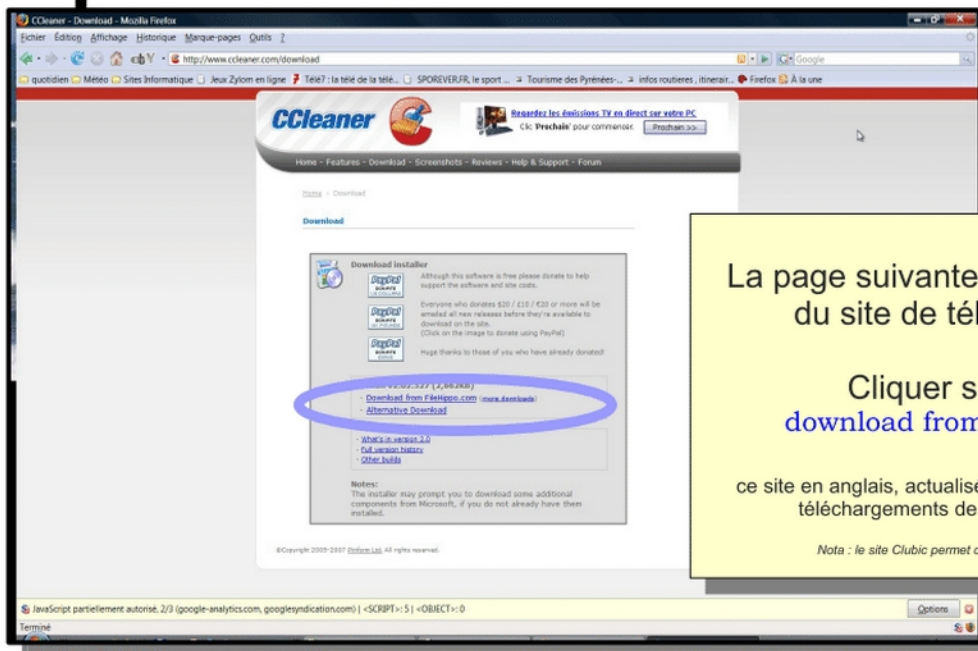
CCleaner - Download - Mozilla Firefox

Fichier Édition Affichage Historique Marque-pages Outils ?

http://www.ccleaner.com/download

Google

quotidien Météo Sites Informatique Jeux Zylom en ligne Télé7 : la télé de la télé... SPOREVER.FR, le sport ... Tourisme des Pyrénées-... infos routieres , itinerair... Firefox À la une

CCleaner

Regardez les émissions TV en direct sur votre PC

Clic 'Prochain' pour commencer. Prochain >>

Home - Features - Download - Screenshots - Reviews - Help & Support - Forum

Home > Download

Download

Download installer

Although this software is free please donate to help support the software and site costs.

Everyone who donates $20 / £10 / €20 or more will be emailed all new releases before they're available to download on the site. (Click on the image to donate using PayPal)

Huge thanks to those of you who have already donated!

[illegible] v2.02.527 (2,66.2KB)

- Download from FileHippo.com (more downloads)
- Alternative Download

- What's in version 2.0
- Full version history
- Other builds

Notes:
The installer may prompt you to download some additional components from Microsoft, if you do not already have them installed.

©Copyright 2005-2007 Piriform Ltd. All rights reserved.

La page suivante
du site de té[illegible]

Cliquer s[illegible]
download from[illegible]

ce site en anglais, actualise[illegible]
téléchargements de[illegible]

Nota : le site Clubic permet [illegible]

JavaScript partiellement autorisé, 2/3 (google-analytics.com, googlesyndication.com) | <SCRIPT>: 5 | <OBJECT>: 0

Options

Terminé